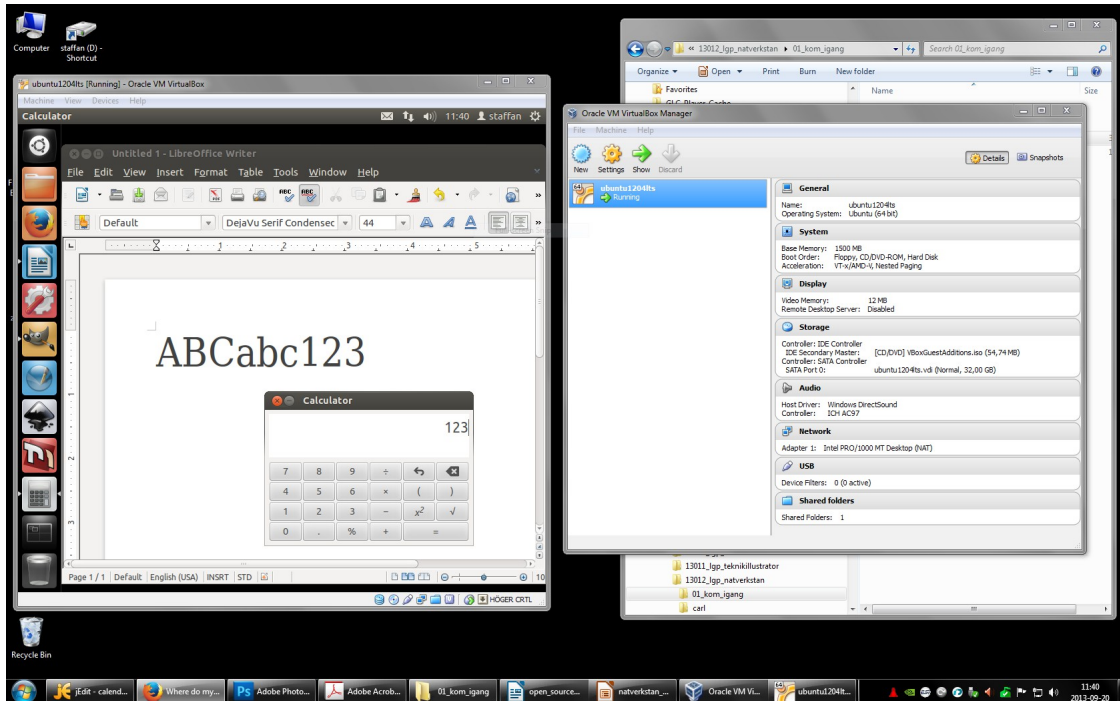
Computer

staffan (D) - Shortcut

ubuntu1204lts [Running] - Oracle VM VirtualBox

Machine View Devices Help

Calculator

11:40 staffan

Untitled 1 - LibreOffice Writer

File Edit View Insert Format Table Tools Window Help

Default

DejaVu Serif Condensec

44

ABCabc123

Calculator

123

| 7 | 8 | 9 | ÷ | ↶ | ⌫ |
|---|---|---|---|---|---|
| 4 | 5 | 6 | × | ( | ) |
| 1 | 2 | 3 | − | $x^2$ | √ |
| 0 | . | % | + | = | |

Page 1 / 1 | Default | English (USA) | INSRT | STD

HÖGER CRTL

Recycle Bin

« 13012_lgp_natverkstan ▸ 01_kom_igang

Search 01_kom_igang

Organize ▾ Open ▾ Print Burn New folder

Favorites

Name

Size

Oracle VM VirtualBox Manager

File Machine Help

New Settings Show Discard

Details Snapshots

ubuntu1204lts
Running

General

Name: ubuntu1204lts
Operating System: Ubuntu (64 bit)

System

Base Memory: 1500 MB
Boot Order: Floppy, CD/DVD-ROM, Hard Disk
Acceleration: VT-x/AMD-V, Nested Paging

Display

Video Memory: 12 MB
Remote Desktop Server: Disabled

Storage

Controller: IDE Controller
IDE Secondary Master: [CD/DVD] VBoxGuestAdditions.iso (54,74 MB)
Controller: SATA Controller
SATA Port 0: ubuntu1204lts.vdi (Normal, 32,00 GB)

Audio

Host Driver: Windows DirectSound
Controller: ICH AC97

Network

Adapter 1: Intel PRO/1000 MT Desktop (NAT)

USB

Device Filters: 0 (0 active)

Shared folders

Shared Folders: 1

13011_lgp_teknikillustrator

13012_lgp_natverkstan

01_kom_igang

carl

jEdit - calend...

Where do my...

Adobe Photo...

Adobe Acrob...

01_kom_igang

open_source...

natverkstan_...

Oracle VM Vi...

ubuntu1204lt...

11:40
2013-09-20